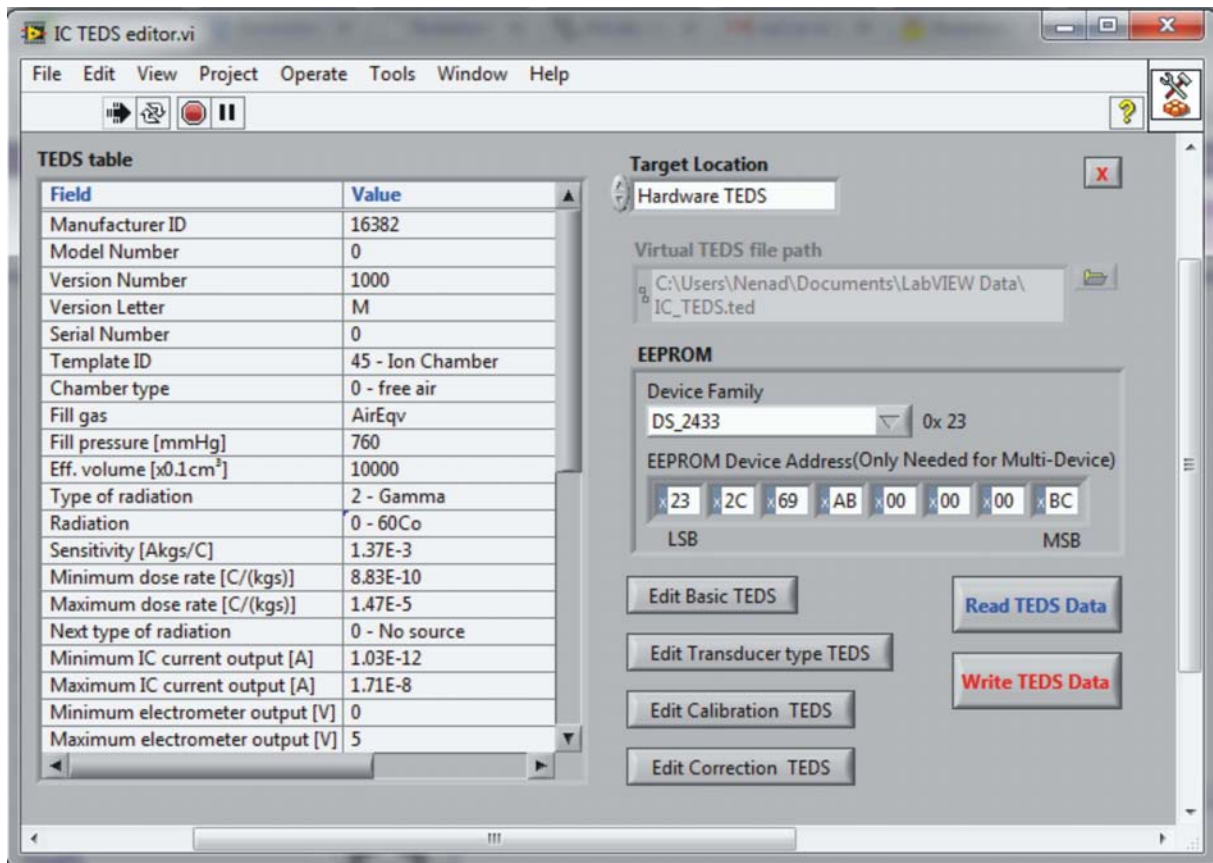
IC TEDS editor.vi

File Edit View Project Operate Tools Window Help

TEDS table

| Field | Value |
|---|---|
| Manufacturer ID | 16382 |
| Model Number | 0 |
| Version Number | 1000 |
| Version Letter | M |
| Serial Number | 0 |
| Template ID | 45 - Ion Chamber |
| Chamber type | 0 - free air |
| Fill gas | AirEqv |
| Fill pressure [mmHg] | 760 |
| Eff. volume [x0.1cm$^3$] | 10000 |
| Type of radiation | 2 - Gamma |
| Radiation | 0 - 60Co |
| Sensitivity [Akgs/C] | 1.37E-3 |
| Minimum dose rate [C/(kgs)] | 8.83E-10 |
| Maximum dose rate [C/(kgs)] | 1.47E-5 |
| Next type of radiation | 0 - No source |
| Minimum IC current output [A] | 1.03E-12 |
| Maximum IC current output [A] | 1.71E-8 |
| Minimum electrometer output [V] | 0 |
| Maximum electrometer output [V] | 5 |

Target Location
Hardware TEDS

Virtual TEDS file path
C:\Users\Nenad\Documents\LabVIEW Data\IC_TEDS.ted

EEPROM
Device Family
DS_2433 0x 23
EEPROM Device Address(Only Needed for Multi-Device)
x23 x2C x69 xAB x00 x00 x00 xBC
LSB MSB

Edit Basic TEDS
Edit Transducer type TEDS
Edit Calibration TEDS
Edit Correction TEDS

Read TEDS Data
Write TEDS Data